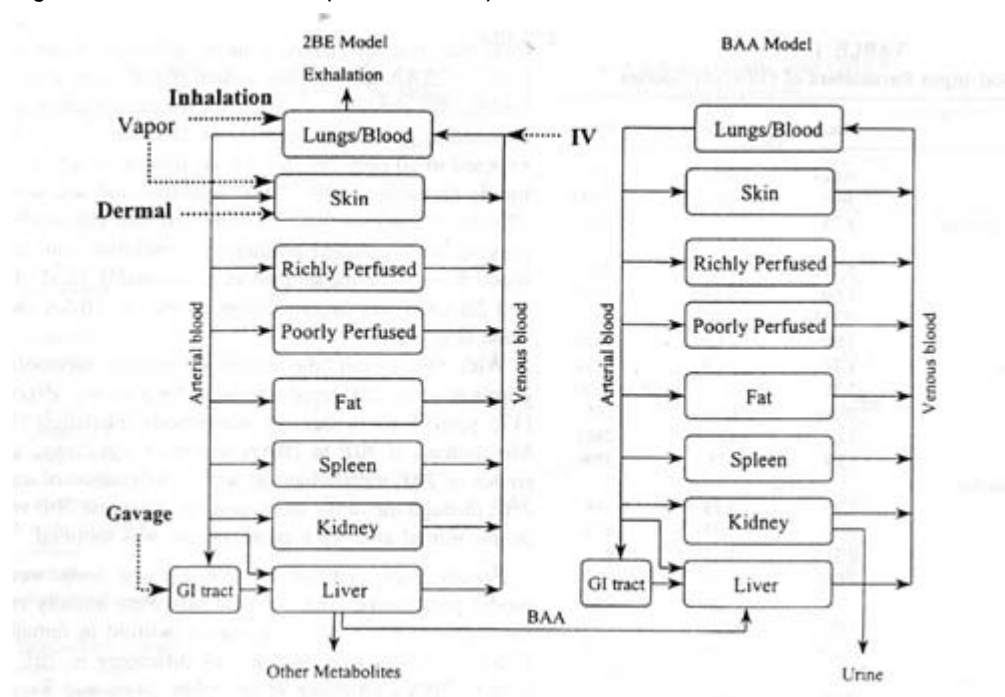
2BE Model

Exhalation

Inhalation

Vapor

Lungs/Blood

IV

Skin

Dermal

Richly Perfused

Poorly Perfused

Arterial blood

Venous blood

Fat

Spleen

Gavage

Kidney

GI tract

Liver

Other Metabolites

BAA

BAA Model

Lungs/Blood

Skin

Richly Perfused

Poorly Perfused

Arterial blood

Venous blood

Fat

Spleen

Kidney

GI tract

Liver

Urine